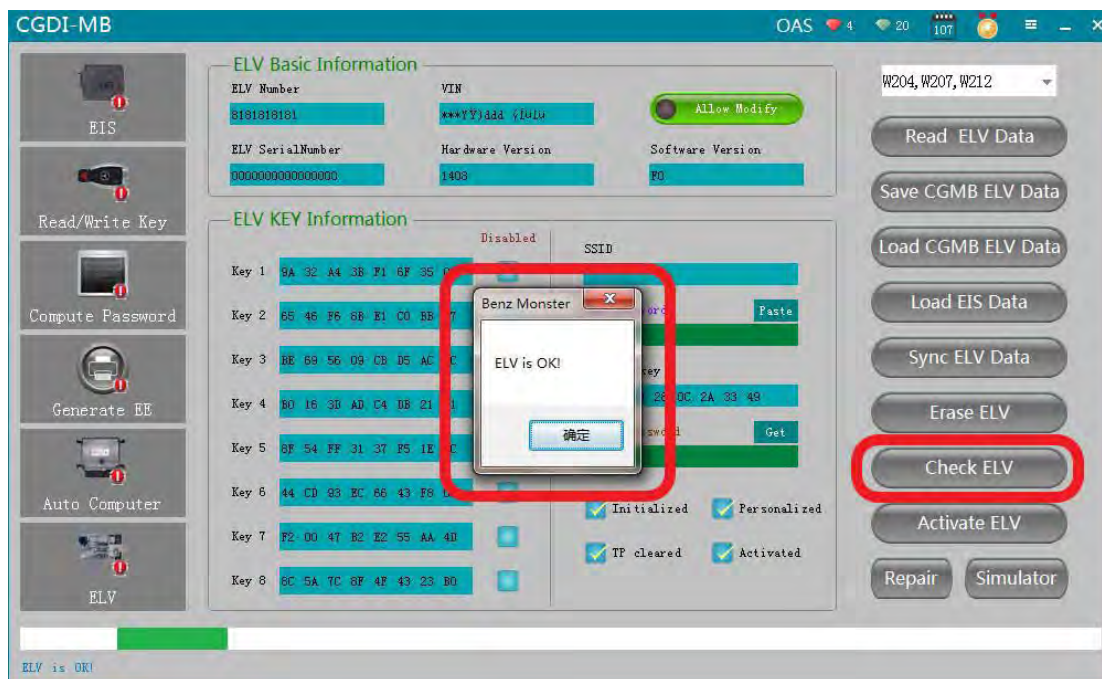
CGDI-MB

OAS 4 20 107

EIS

Read/Write Key

Compute Password

Generate EE

Auto Computer

ELV

ELV Basic Information

ELV Number
8181818181

VIN
\*\*\*YY)ddd (lulu

Allow Modify

ELV SerialNumber
0000000000000000

Hardware Version
1403

Software Version
F0

ELV KEY Information

Disabled

Key 1 9A 32 A4 3B F1 6F 35 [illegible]

Key 2 65 46 F6 6B E1 C0 BB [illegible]

Key 3 BE 69 56 09 CB D5 AC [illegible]

Key 4 B0 16 3B AD C4 DB 21 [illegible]

Key 5 8F 54 FF 31 37 F5 1E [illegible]

Key 6 44 CD 93 EC 66 43 F8 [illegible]

Key 7 F2 00 47 B2 E2 55 AA 4D

Key 8 8C 5A 7C 8F 4F 43 23 B0

SSID

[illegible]ord

Paste

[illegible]ey

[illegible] 28 0C 2A 33 49

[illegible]sword

Get

Initialized

Personalized

TP cleared

Activated

Benz Monster

ELV is OK!

确定

W204,W207,W212

Read ELV Data

Save CGMB ELV Data

Load CGMB ELV Data

Load EIS Data

Sync ELV Data

Erase ELV

Check ELV

Activate ELV

Repair

Simulator

ELV is OK!